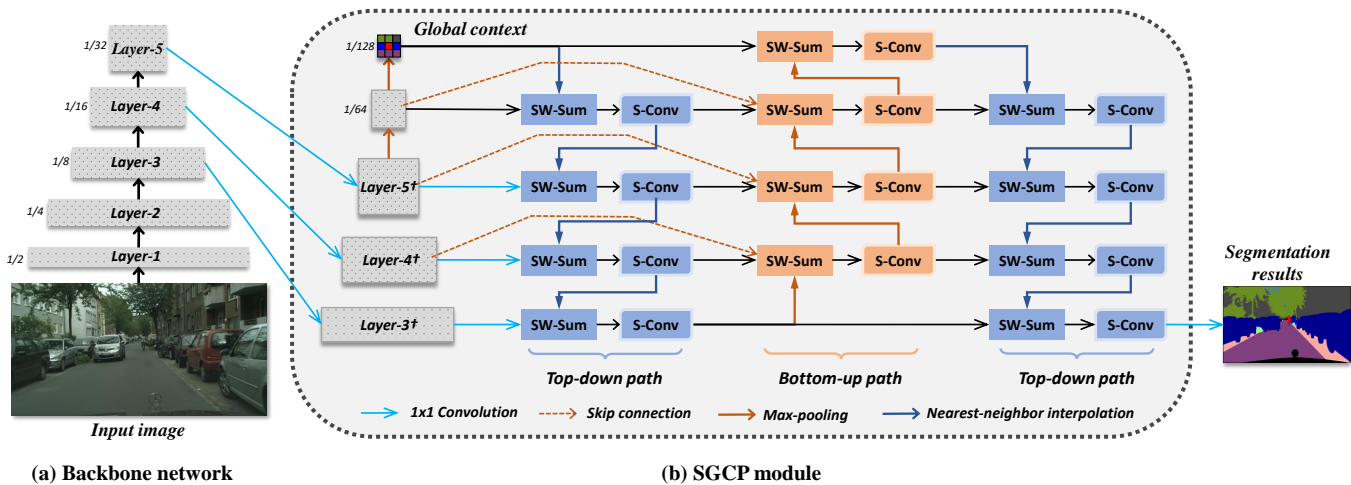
1/32 Layer-5
1/16 Layer-4
1/8 Layer-3
1/4 Layer-2
1/2 Layer-1

Input image

Global context
1/128
1/64

Layer-5†
Layer-4†
Layer-3†

SW-Sum S-Conv
SW-Sum S-Conv
SW-Sum S-Conv
SW-Sum S-Conv

SW-Sum S-Conv
SW-Sum S-Conv
SW-Sum S-Conv
SW-Sum S-Conv

SW-Sum S-Conv
SW-Sum S-Conv
SW-Sum S-Conv
SW-Sum S-Conv

Segmentation results

Top-down path
Bottom-up path
Top-down path

1x1 Convolution
Skip connection
Max-pooling
Nearest-neighbor interpolation

(a) Backbone network

(b) SGCP module